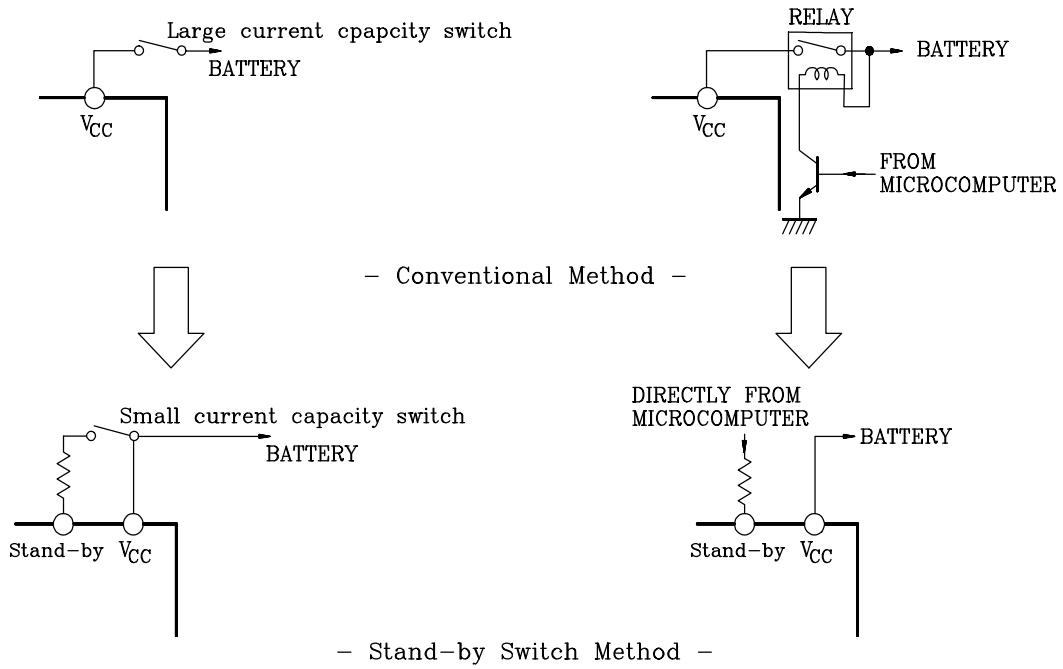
Large current cpapcity switch
BATTERY
$V_{CC}$

RELAY
BATTERY
$V_{CC}$
FROM MICROCOMPUTER

– Conventional Method –

Small current capacity switch
BATTERY
Stand–by $V_{CC}$

DIRECTLY FROM MICROCOMPUTER
BATTERY
Stand–by $V_{CC}$

– Stand–by Switch Method –